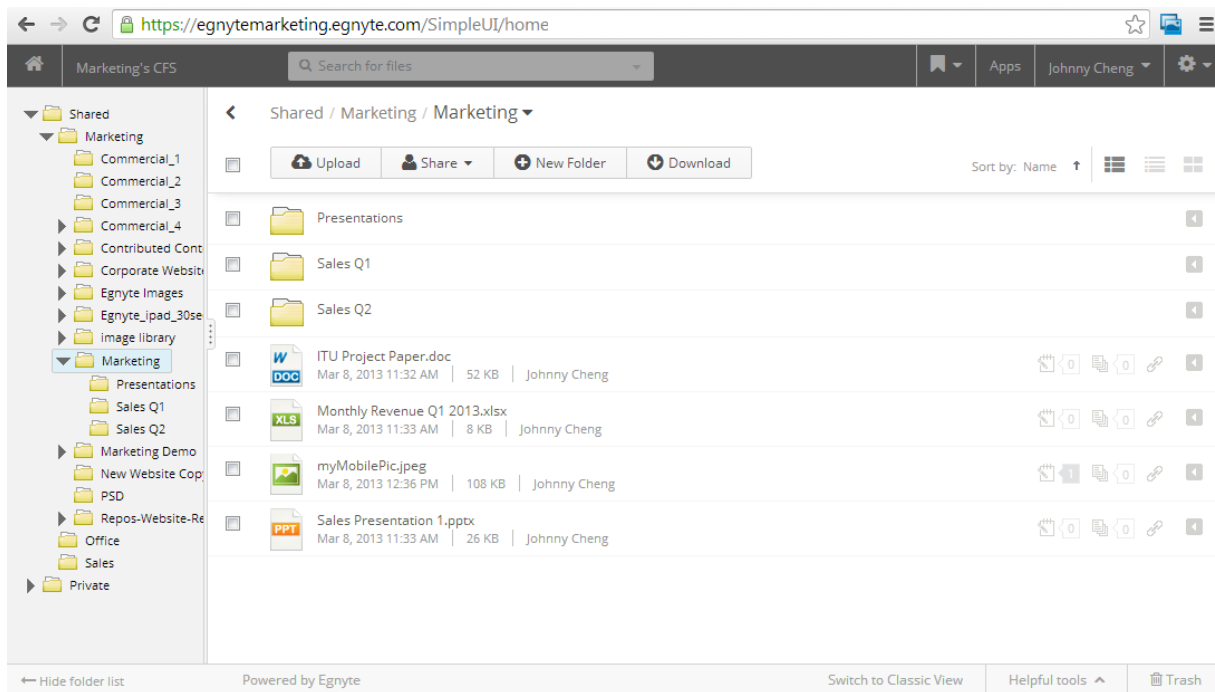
https://egnytemarketing.egnyte.com/SimpleUI/home

Marketing's CFS
Search for files
Apps
Johnny Cheng

Shared
Marketing
Commercial_1
Commercial_2
Commercial_3
Commercial_4
Contributed Cont
Corporate Websit
Egnyte Images
Egnyte_ipad_30se
image library
Marketing
Presentations
Sales Q1
Sales Q2
Marketing Demo
New Website Cop
PSD
Repos-Website-Re
Office
Sales
Private

Shared / Marketing / Marketing

Upload
Share
New Folder
Download

Sort by: Name

Presentations
Sales Q1
Sales Q2
ITU Project Paper.doc
Mar 8, 2013 11:32 AM | 52 KB | Johnny Cheng
0 0
Monthly Revenue Q1 2013.xlsx
Mar 8, 2013 11:33 AM | 8 KB | Johnny Cheng
0 0
myMobilePic.jpeg
Mar 8, 2013 12:36 PM | 108 KB | Johnny Cheng
1 0
Sales Presentation 1.pptx
Mar 8, 2013 11:33 AM | 26 KB | Johnny Cheng
0 0

← Hide folder list
Powered by Egnyte
Switch to Classic View
Helpful tools
Trash